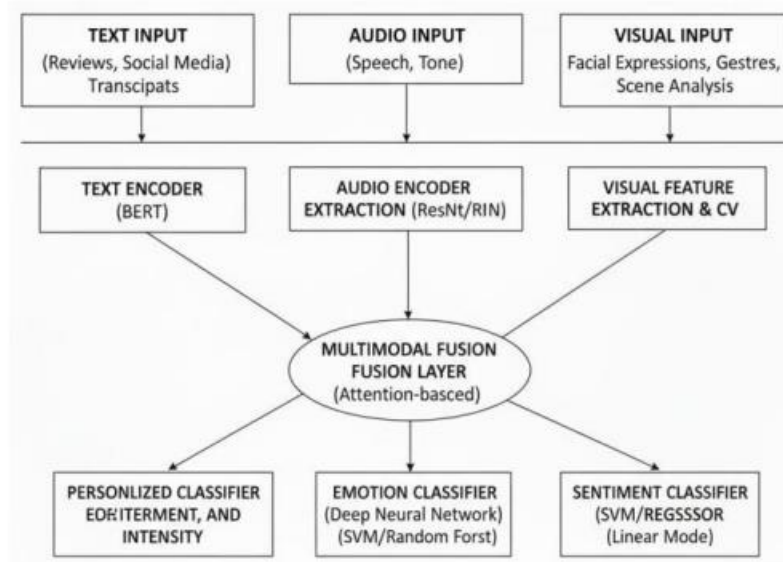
TEXT INPUT
(Reviews, Social Media)
Transcipats

AUDIO INPUT
(Speech, Tone)

VISUAL INPUT
Facial Expressions, Gestres,
Scene Analysis

TEXT ENCODER
(BERT)

AUDIO ENCODER
EXTRACTION (ResNt/RIN)

VISUAL FEATURE
EXTRACTION & CV

MULTIMODAL FUSION
FUSION LAYER
(Attention-basced)

PERSONLIZED CLASSIFIER
EORITERMENT, AND
INTENSITY

EMOTION CLASSIFIER
(Deep Neural Network)
(SVM/Random Forst)

SENTIMENT CLASSIFIER
(SVM/REGSSSOR
(Linear Mode)